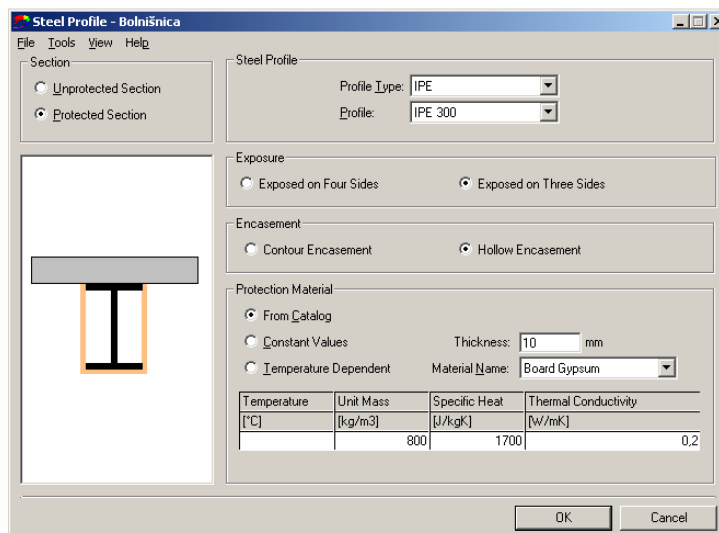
Steel Profile - Bolnišnica

File Tools View Help

Section
Unprotected Section
Protected Section

Steel Profile
Profile Type: IPE
Profile: IPE 300

Exposure
Exposed on Four Sides
Exposed on Three Sides

Encasement
Contour Encasement
Hollow Encasement

Protection Material
From Catalog
Constant Values
Thickness: 10 mm
Temperature Dependent
Material Name: Board Gypsum

| Temperature | Unit Mass | Specific Heat | Thermal Conductivity |
|---|---|---|---|
| [°C] | [kg/m3] | [J/kgK] | [W/mK] |
| | 800 | 1700 | 0,2 |

OK
Cancel